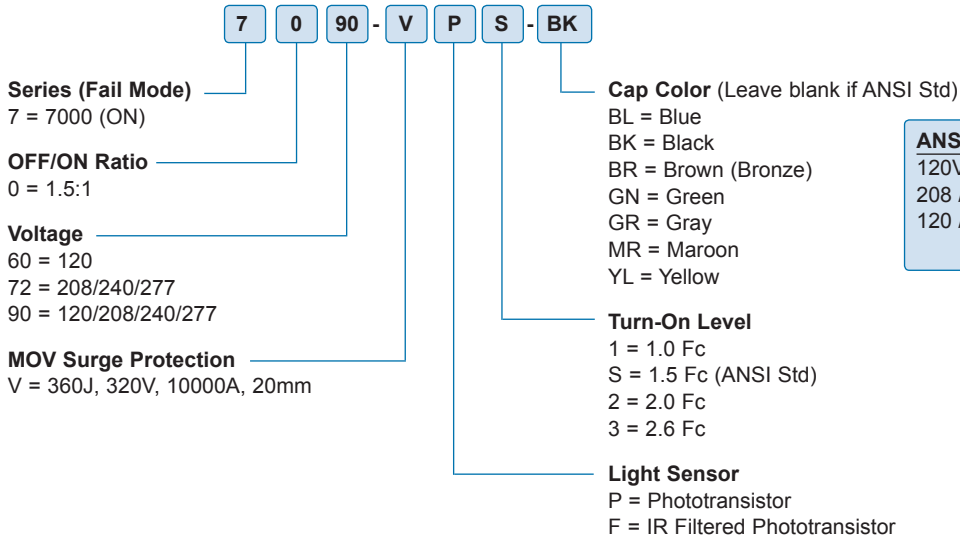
7 0 90 - V P S - BK

Series (Fail Mode)
7 = 7000 (ON)

OFF/ON Ratio
0 = 1.5:1

Voltage
60 = 120
72 = 208/240/277
90 = 120/208/240/277

MOV Surge Protection
V = 360J, 320V, 10000A, 20mm

Cap Color (Leave blank if ANSI Std)
BL = Blue
BK = Black
BR = Brown (Bronze)
GN = Green
GR = Gray
MR = Maroon
YL = Yellow

ANS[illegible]
120V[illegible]
208 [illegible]
120 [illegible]

Turn-On Level
1 = 1.0 Fc
S = 1.5 Fc (ANSI Std)
2 = 2.0 Fc
3 = 2.6 Fc

Light Sensor
P = Phototransistor
F = IR Filtered Phototransistor